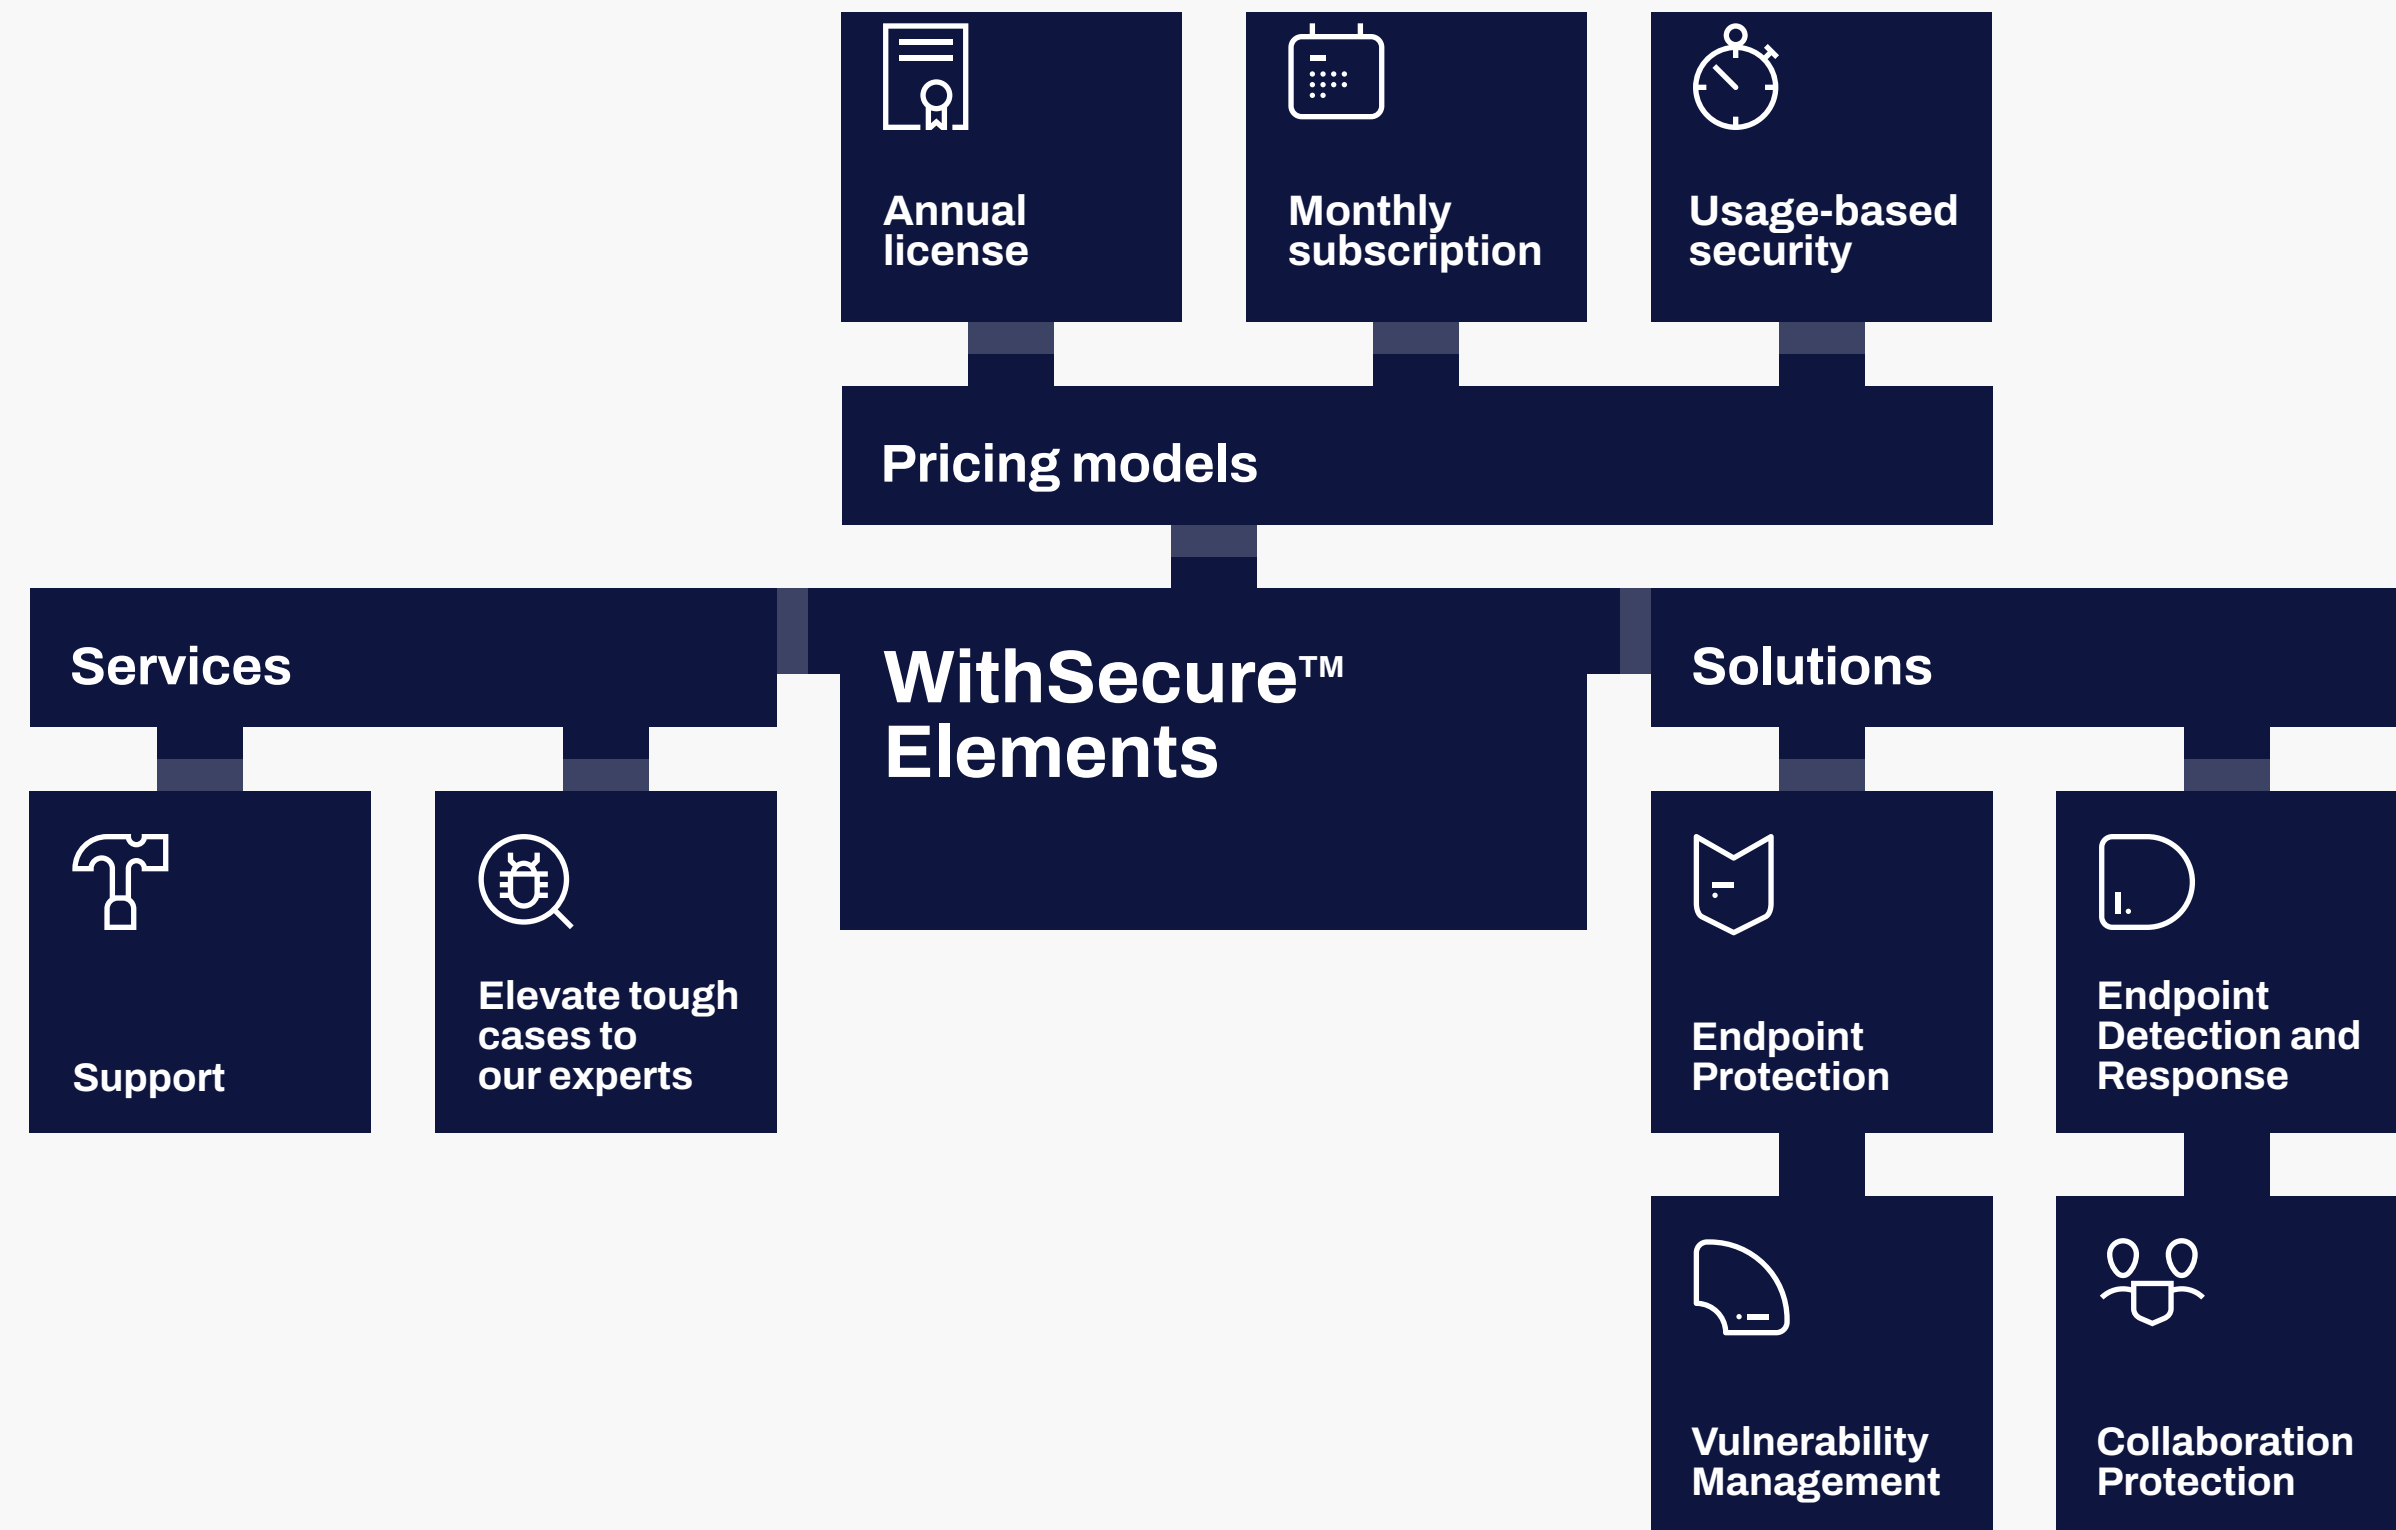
Annual license

Monthly subscription

Usage-based security

Pricing models

Services

WithSecure™ Elements

Solutions

Support

Elevate tough cases to our experts

Endpoint Protection

Endpoint Detection and Response

Vulnerability Management

Collaboration Protection